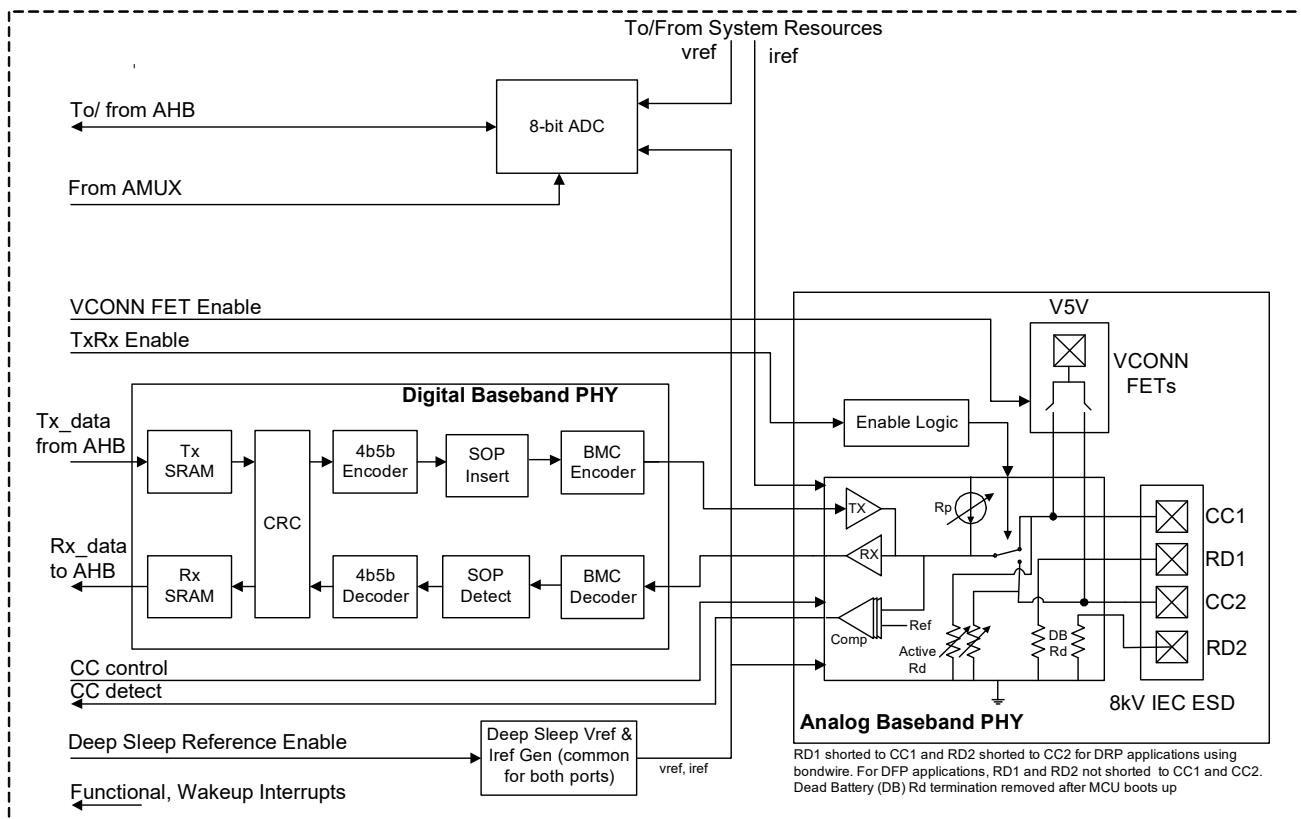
To/From System Resources
vref
iref

To/ from AHB
8-bit ADC
From AMUX

VCONN FET Enable
TxRx Enable

V5V
VCONN FETs

Digital Baseband PHY
Tx_data from AHB
Tx SRAM
CRC
4b5b Encoder
SOP Insert
BMC Encoder
Rx_data to AHB
Rx SRAM
4b5b Decoder
SOP Detect
BMC Decoder

Enable Logic
TX
Rp
RX
Comp
Ref
Active Rd
DB Rd

CC1
RD1
CC2
RD2
8kV IEC ESD

CC control
CC detect

Analog Baseband PHY

Deep Sleep Reference Enable
Deep Sleep Vref & Iref Gen (common for both ports)
vref, iref

Functional, Wakeup Interrupts

RD1 shorted to CC1 and RD2 shorted to CC2 for DRP applications using bondwire. For DFP applications, RD1 and RD2 not shorted to CC1 and CC2. Dead Battery (DB) Rd termination removed after MCU boots up